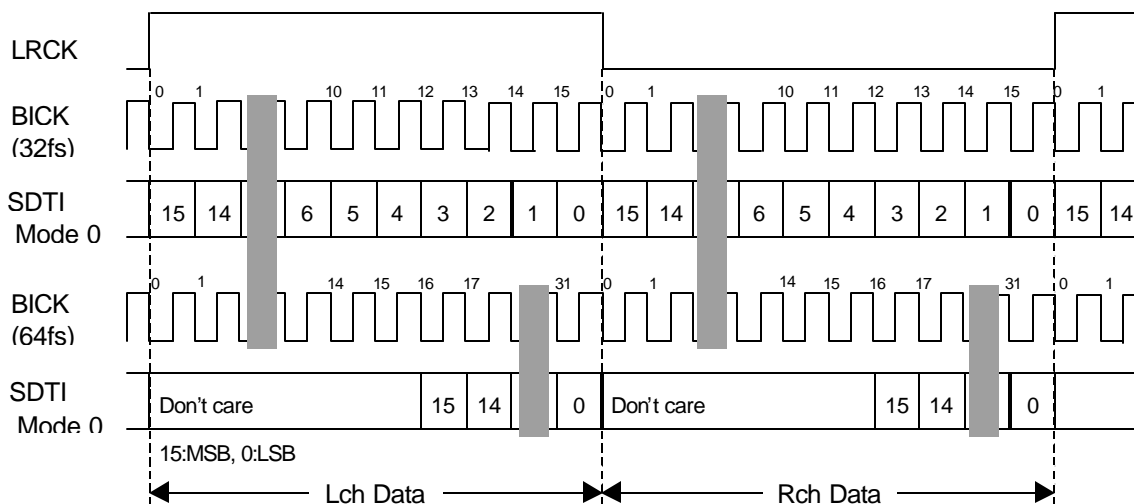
LRCK

BICK (32fs)

0 1 10 11 12 13 14 15 0 1 10 11 12 13 14 15 0 1

SDTI Mode 0

15 14 6 5 4 3 2 1 0 15 14 6 5 4 3 2 1 0 15 14

BICK (64fs)

0 1 14 15 16 17 31 0 1 14 15 16 17 31 0 1

SDTI Mode 0

Don't care 15 14 0 Don't care 15 14 0

15:MSB, 0:LSB

Lch Data

Rch Data